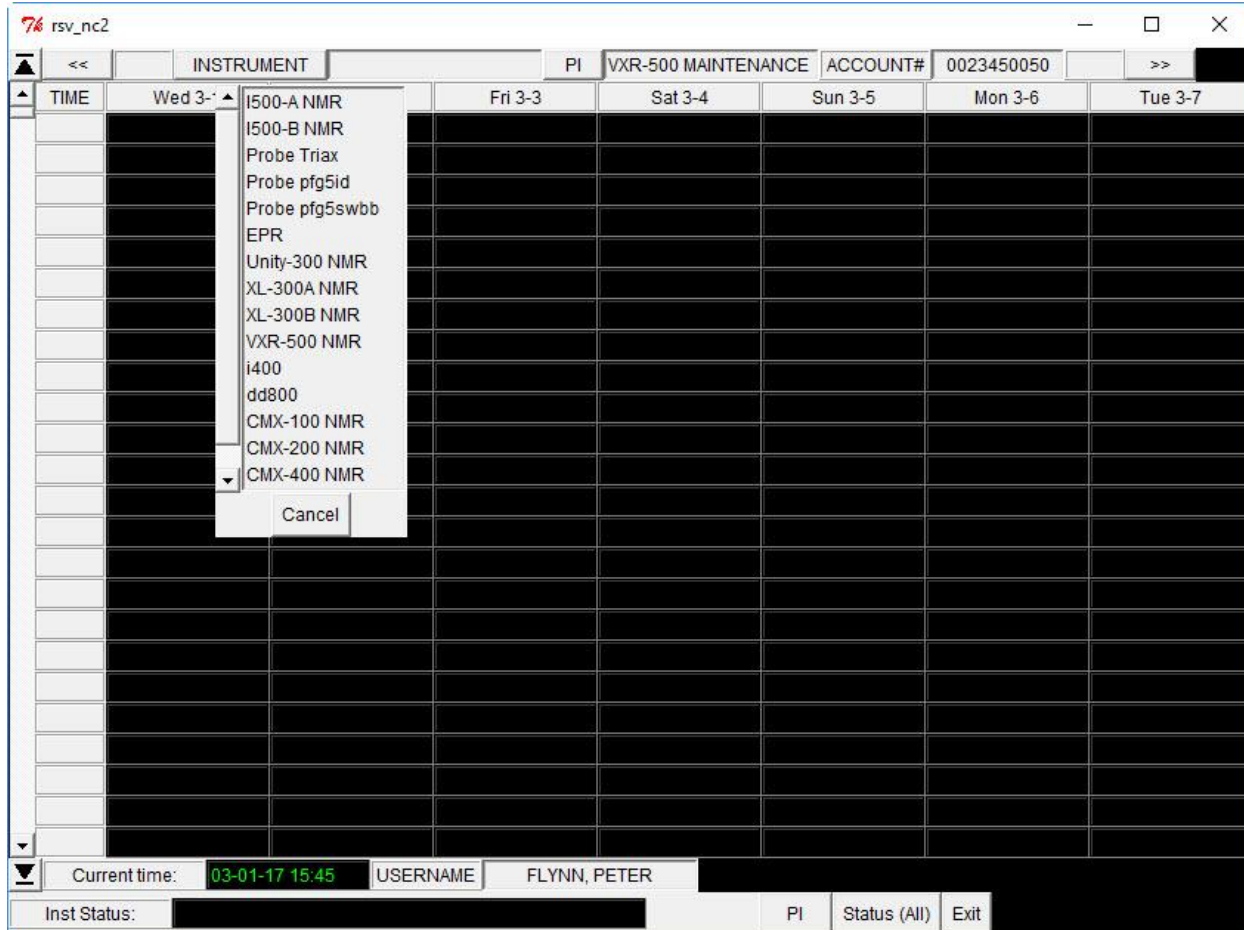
rsv_nc2

<< INSTRUMENT PI VXR-500 MAINTENANCE ACCOUNT# 0023450050 >>

TIME Wed 3-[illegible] Fri 3-3 Sat 3-4 Sun 3-5 Mon 3-6 Tue 3-7

I500-A NMR
I500-B NMR
Probe Triax
Probe pfg5id
Probe pfg5swbb
EPR
Unity-300 NMR
XL-300A NMR
XL-300B NMR
VXR-500 NMR
i400
dd800
CMX-100 NMR
CMX-200 NMR
CMX-400 NMR
Cancel

Current time: 03-01-17 15:45 USERNAME FLYNN, PETER

Inst Status: PI Status (All) Exit